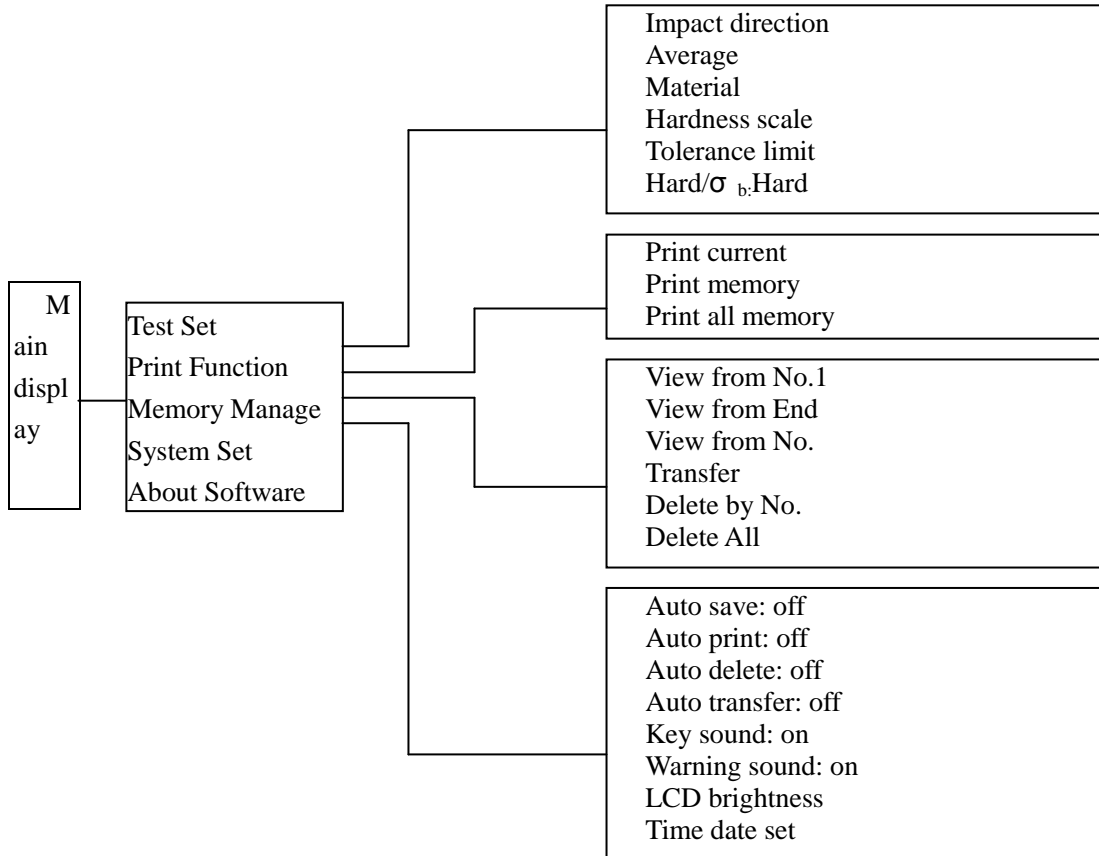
Main display

Test Set
Print Function
Memory Manage
System Set
About Software

Impact direction
Average
Material
Hardness scale
Tolerance limit
Hard/$\sigma_{b:}$Hard

Print current
Print memory
Print all memory

View from No.1
View from End
View from No.
Transfer
Delete by No.
Delete All

Auto save: off
Auto print: off
Auto delete: off
Auto transfer: off
Key sound: on
Warning sound: on
LCD brightness
Time date set